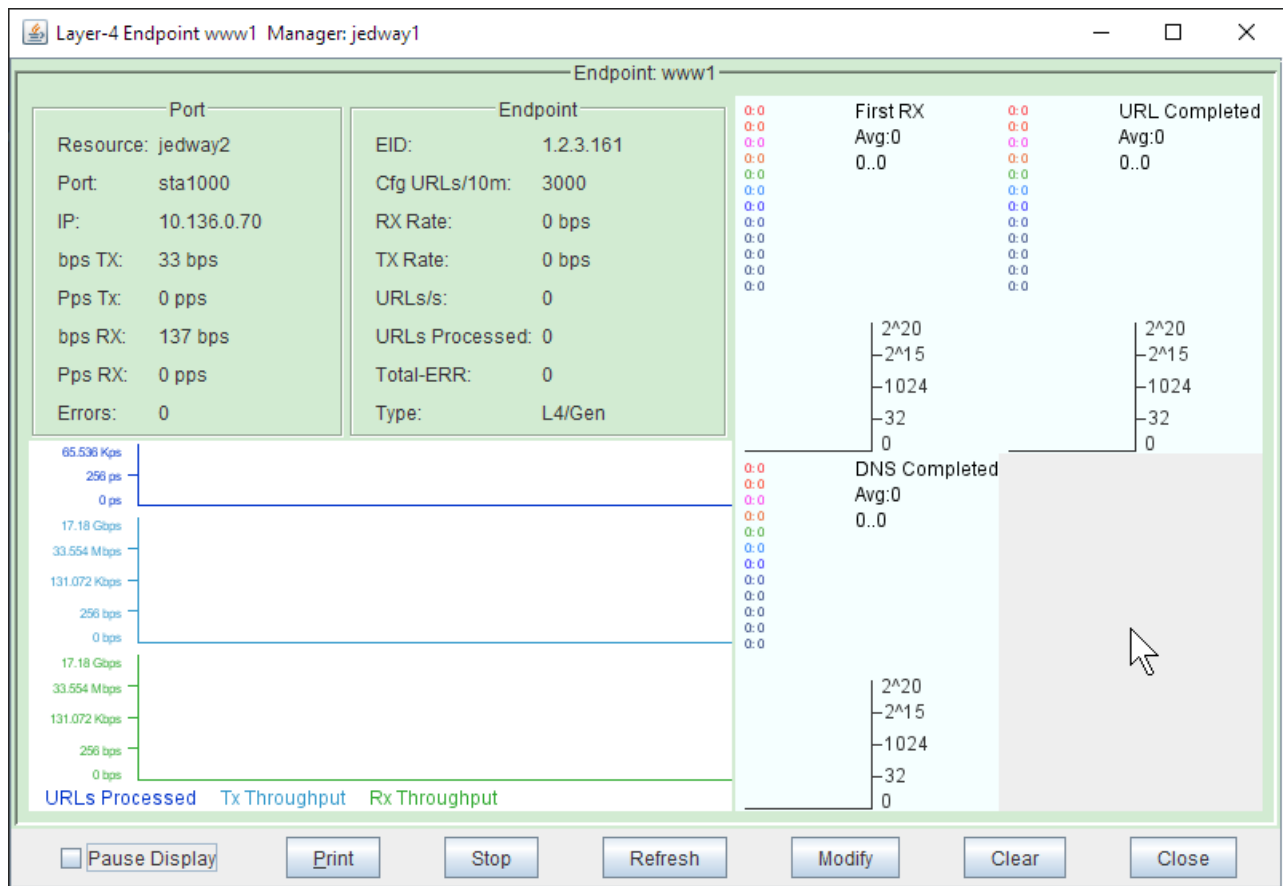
Layer-4 Endpoint www1 Manager: jedway1

Endpoint: www1

Port

| | |
|---|---|
| Resource: | jedway2 |
| Port: | sta1000 |
| IP: | 10.136.0.70 |
| bps TX: | 33 bps |
| Pps Tx: | 0 pps |
| bps RX: | 137 bps |
| Pps RX: | 0 pps |
| Errors: | 0 |

Endpoint

| | |
|---|---|
| EID: | 1.2.3.161 |
| Cfg URLs/10m: | 3000 |
| RX Rate: | 0 bps |
| TX Rate: | 0 bps |
| URLs/s: | 0 |
| URLs Processed: | 0 |
| Total-ERR: | 0 |
| Type: | L4/Gen |

0:0
0:0
0:0
0:0
0:0
0:0
0:0
0:0
0:0
0:0
0:0
0:0

First RX
Avg:0
0..0

2^20
2^15
1024
32
0

0:0
0:0
0:0
0:0
0:0
0:0
0:0
0:0
0:0
0:0
0:0
0:0

URL Completed
Avg:0
0..0

2^20
2^15
1024
32
0

65.536 Kps
256 ps
0 ps

17.18 Gbps
33.554 Mbps
131.072 Kbps
256 bps
0 bps

17.18 Gbps
33.554 Mbps
131.072 Kbps
256 bps
0 bps

URLs Processed Tx Throughput Rx Throughput

0:0
0:0
0:0
0:0
0:0
0:0
0:0
0:0
0:0
0:0
0:0
0:0

DNS Completed
Avg:0
0..0

2^20
2^15
1024
32
0

Pause Display
Print
Stop
Refresh
Modify
Clear
Close